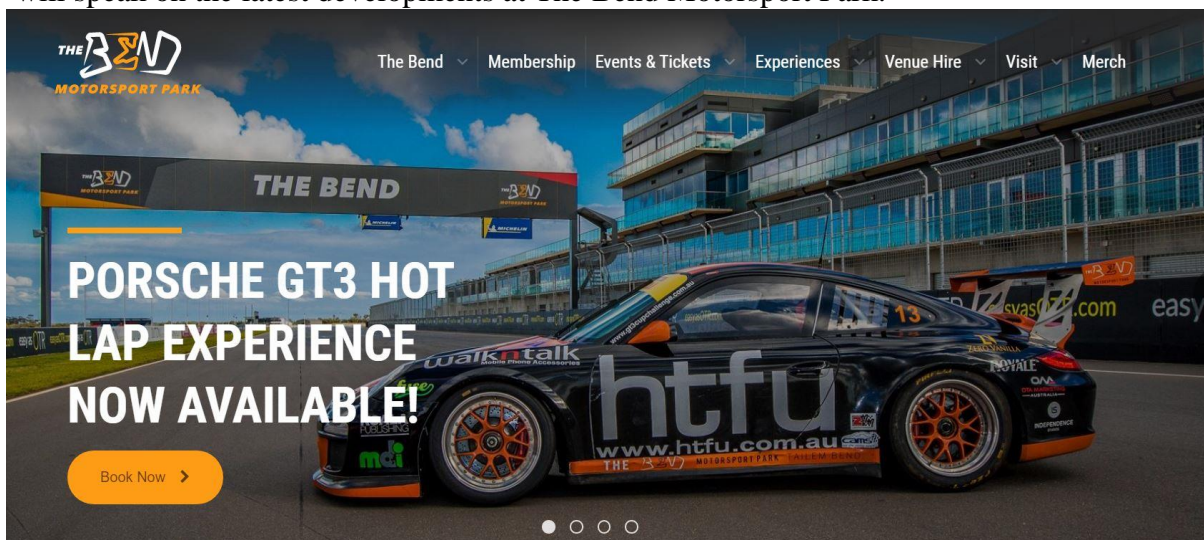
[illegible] will speak on the latest developments at The Bend Motorsport Park.

THE BEND MOTORSPORT PARK

The Bend Membership Events & Tickets Experiences Venue Hire Visit Merch

THE BEND

PORSCHE GT3 HOT LAP EXPERIENCE NOW AVAILABLE!

Book Now >

htfu
www.htfu.com.au
walkntalk
THE BEND MOTORSPORT PARK TAILEM BEND
13
mdi
VALVOLINE
ROYALE
INDEPENDENCE
sysasOZ.com
easy